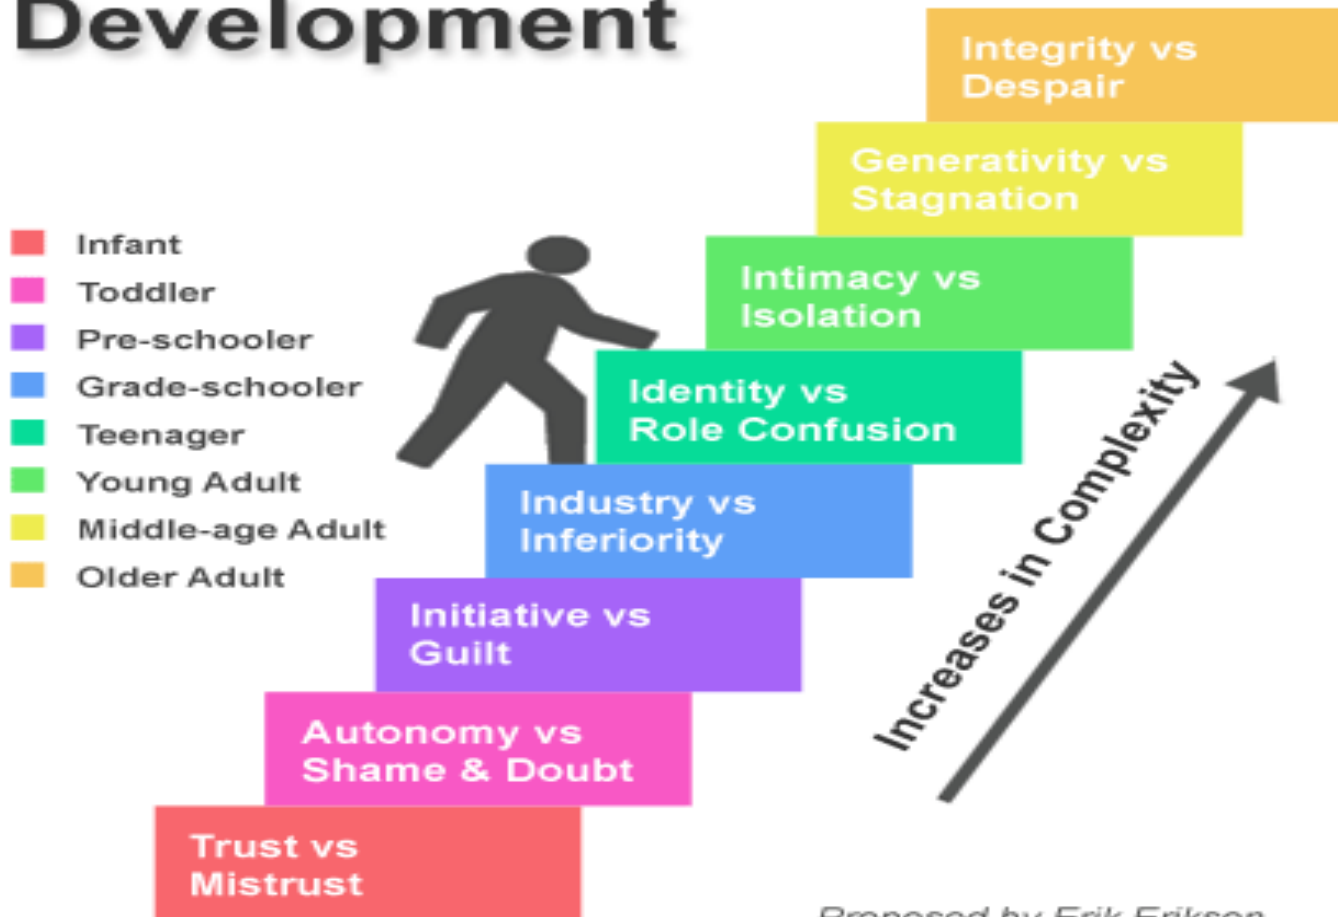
Development

Infant
Toddler
Pre-schooler
Grade-schooler
Teenager
Young Adult
Middle-age Adult
Older Adult

Integrity vs Despair

Generativity vs Stagnation

Intimacy vs Isolation

Identity vs Role Confusion

Industry vs Inferiority

Initiative vs Guilt

Autonomy vs Shame & Doubt

Trust vs Mistrust

Increases in Complexity

Proposed by Erik Erikson